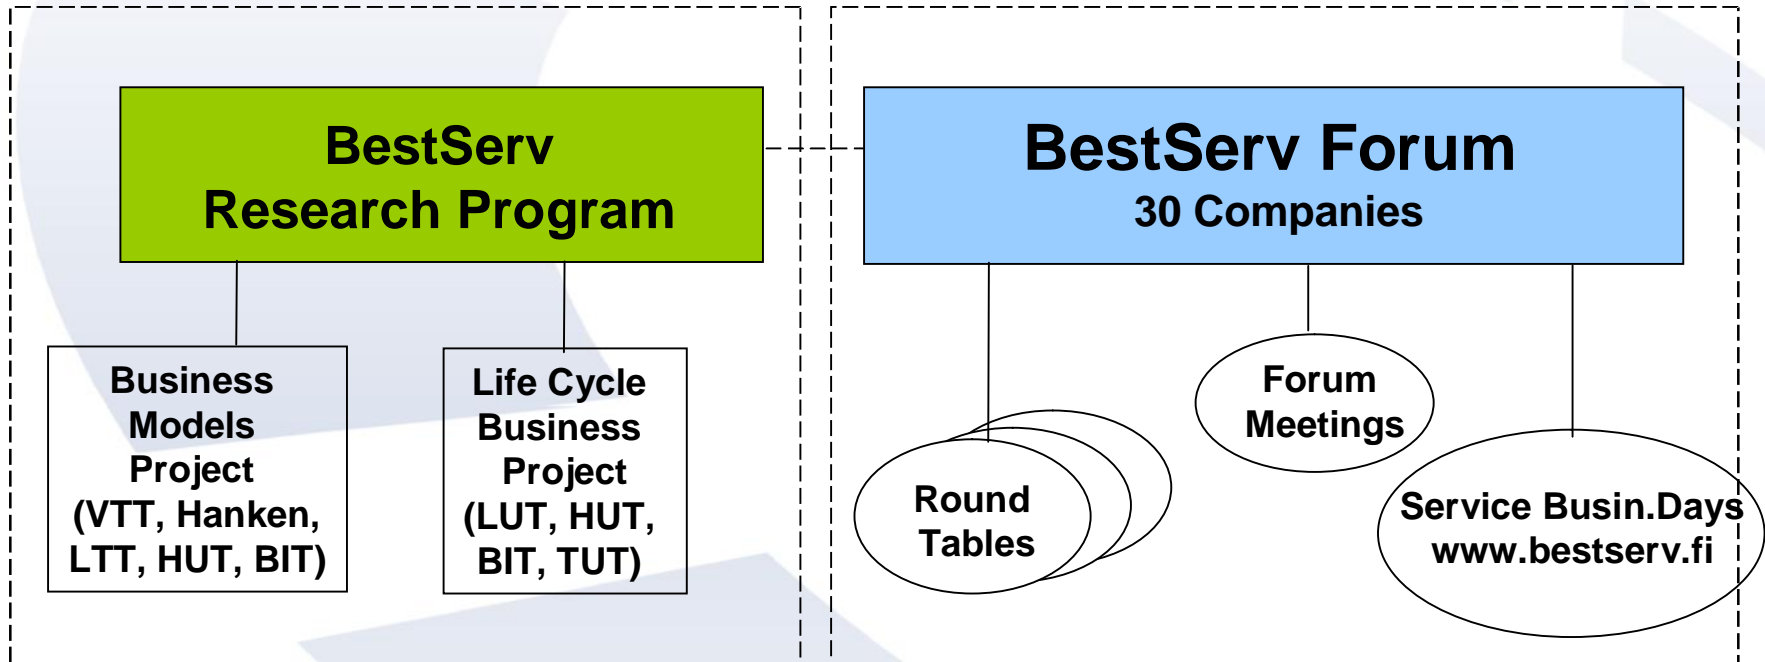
BestServ
Research Program

Business Models Project (VTT, Hanken, LTT, HUT, BIT)

Life Cycle Business Project (LUT, HUT, BIT, TUT)

BestServ Forum
30 Companies

Round Tables

Forum Meetings

Service Busin.Days
www.bestserv.fi